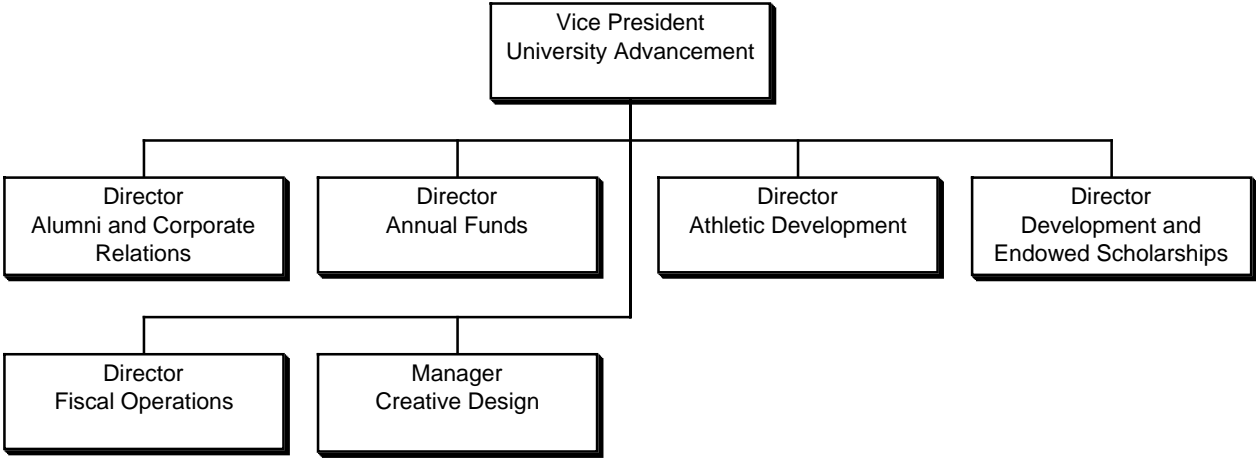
Vice President
University Advancement

Director
Alumni and Corporate Relations

Director
Annual Funds

Director
Athletic Development

Director
Development and Endowed Scholarships

Director
Fiscal Operations

Manager
Creative Design